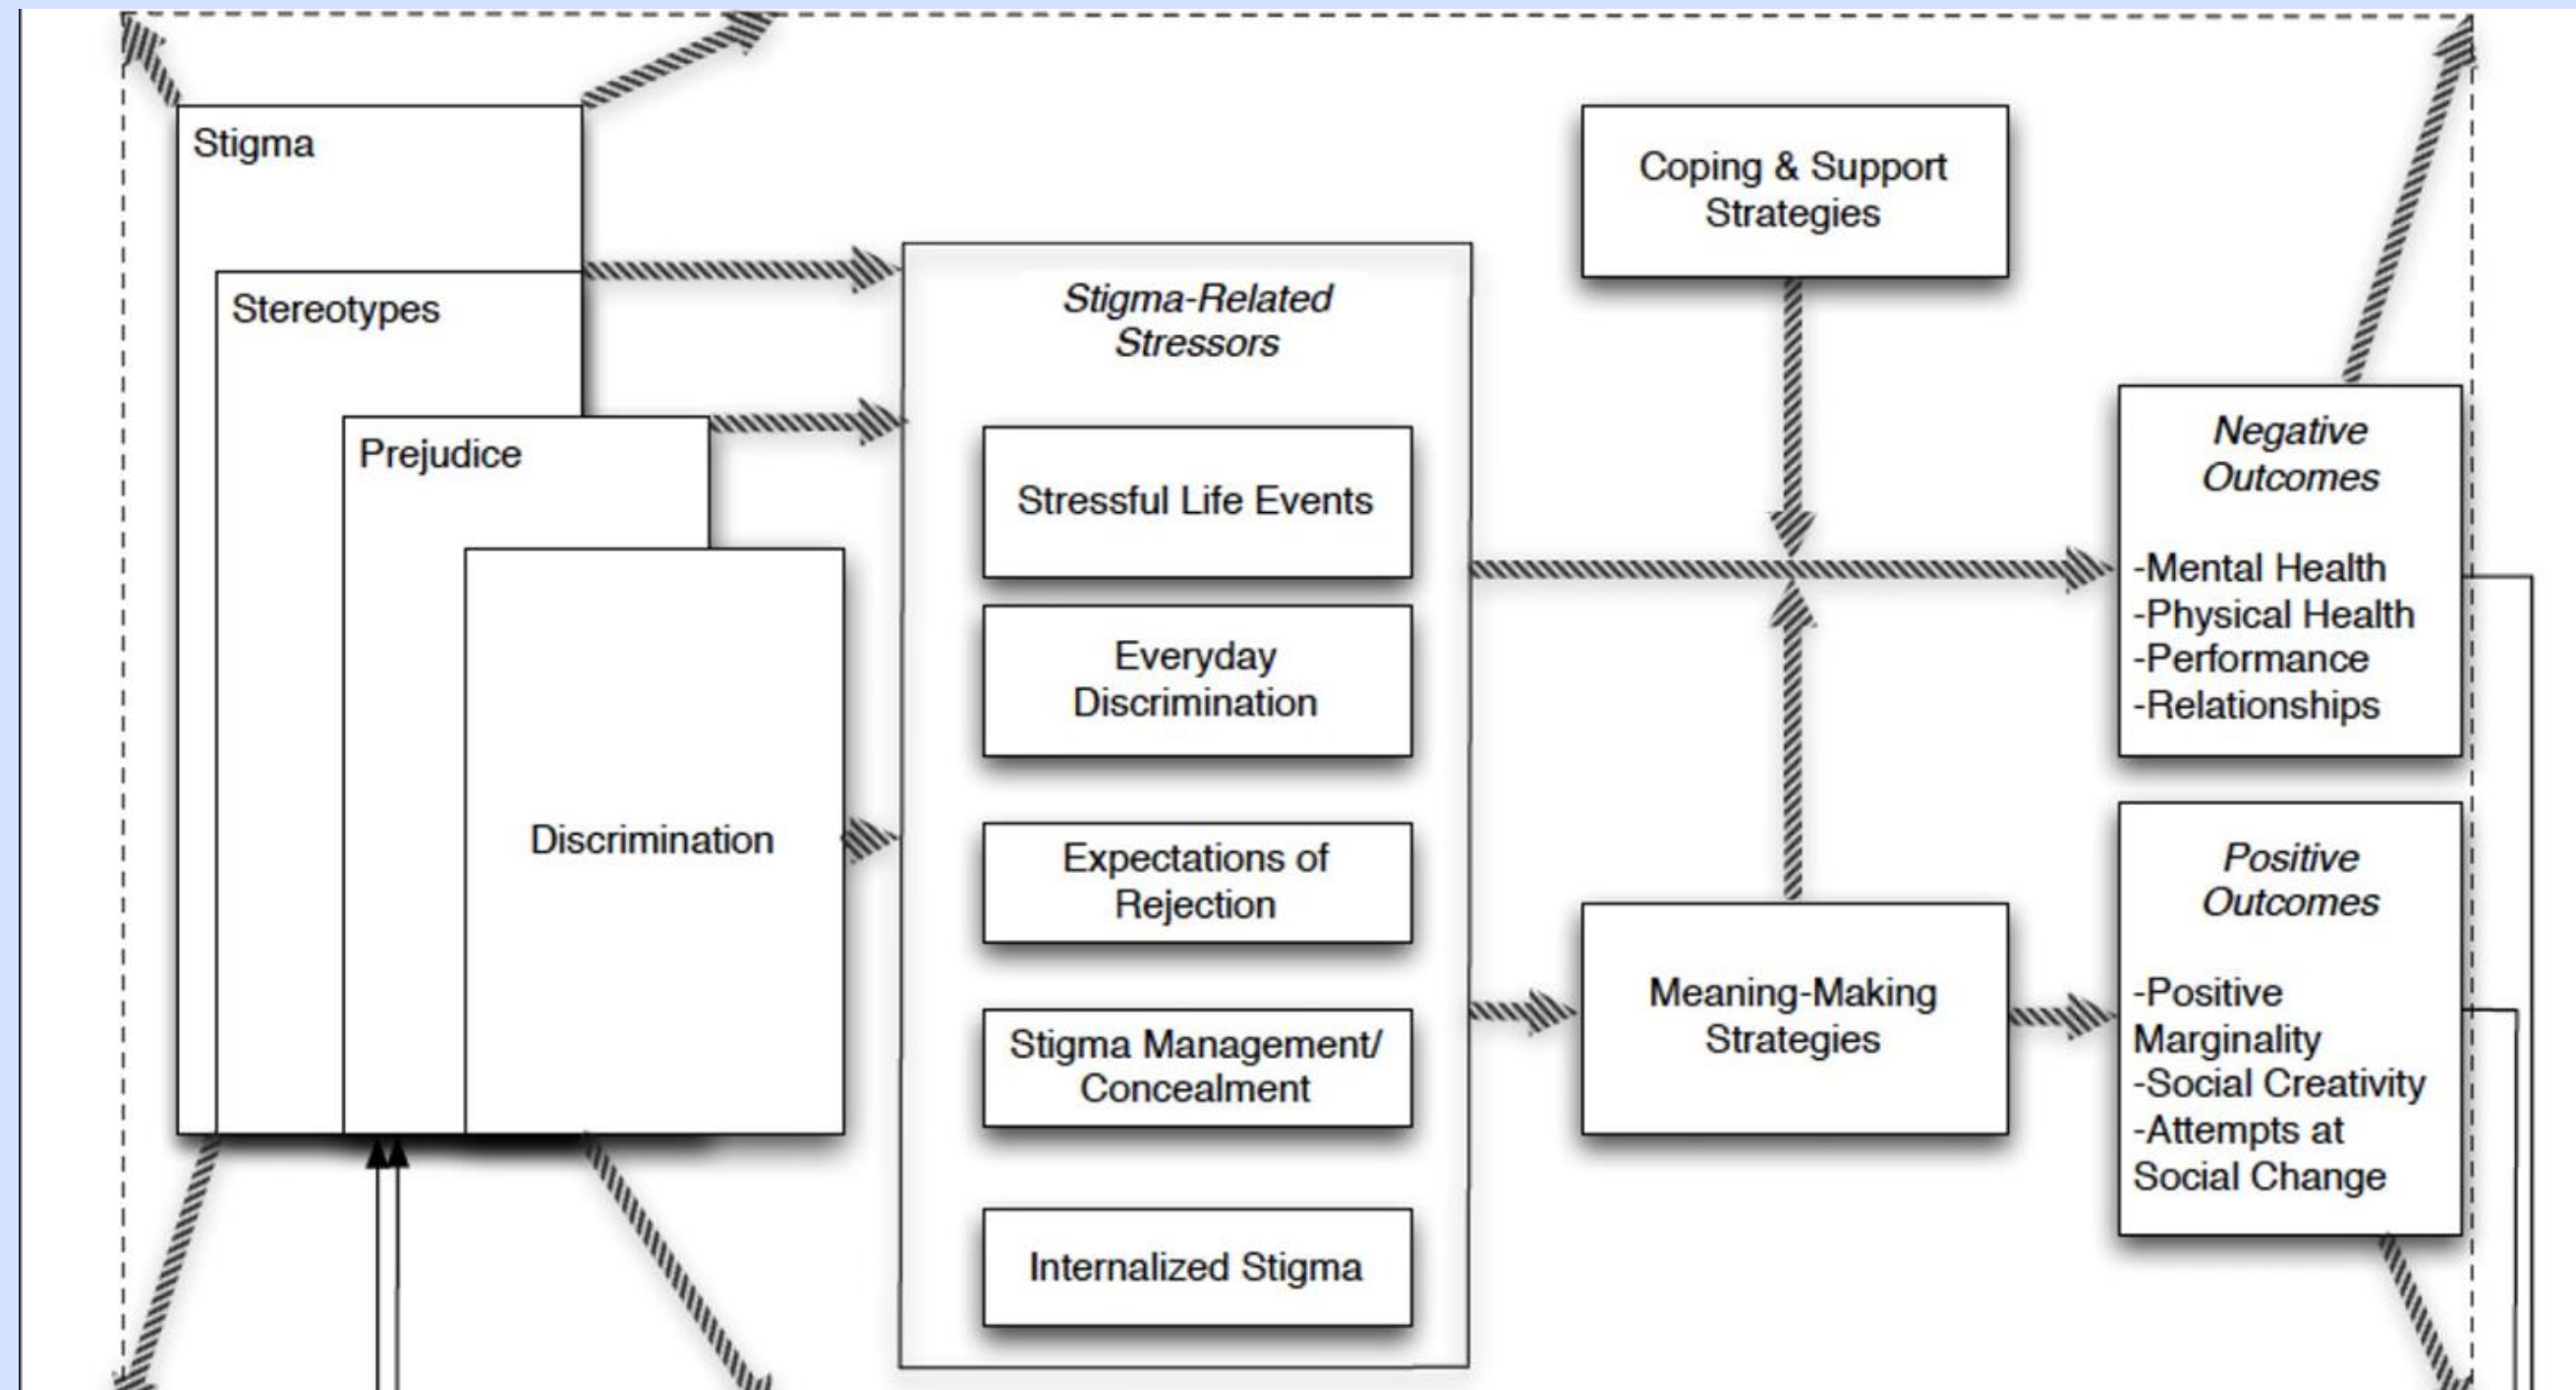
Stigma

Stereotypes

Prejudice

Discrimination

Stigma-Related Stressors

Stressful Life Events

Everyday Discrimination

Expectations of Rejection

Stigma Management/ Concealment

Internalized Stigma

Coping & Support Strategies

Meaning-Making Strategies

Negative Outcomes

-Mental Health
-Physical Health
-Performance
-Relationships

Positive Outcomes

-Positive Marginality
-Social Creativity
-Attempts at Social Change